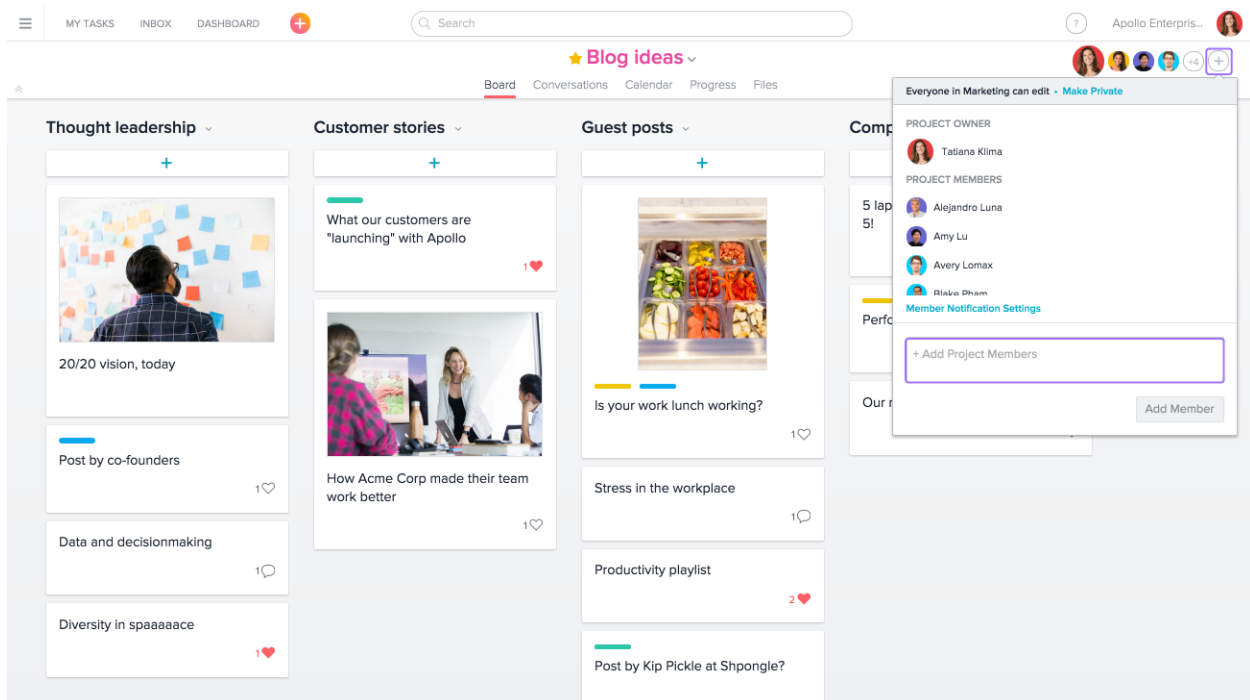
MY TASKS INBOX DASHBOARD

Search

?

Apollo Enterpris...

Blog ideas

+4

Board Conversations Calendar Progress Files

Thought leadership

+

20/20 vision, today

Post by co-founders

1

Data and decisionmaking

1

Diversity in spaaaaace

1

Customer stories

+

What our customers are "launching" with Apollo

1

How Acme Corp made their team work better

1

Guest posts

+

Is your work lunch working?

1

Stress in the workplace

1

Productivity playlist

2

Post by Kip Pickle at Shpongle?

Comp

5 lap 5!

Perfo

Our r

Everyone in Marketing can edit • Make Private

PROJECT OWNER

Tatiana Klima

PROJECT MEMBERS

Alejandro Luna

Amy Lu

Avery Lomax

Blake Pham

Member Notification Settings

+ Add Project Members

Add Member